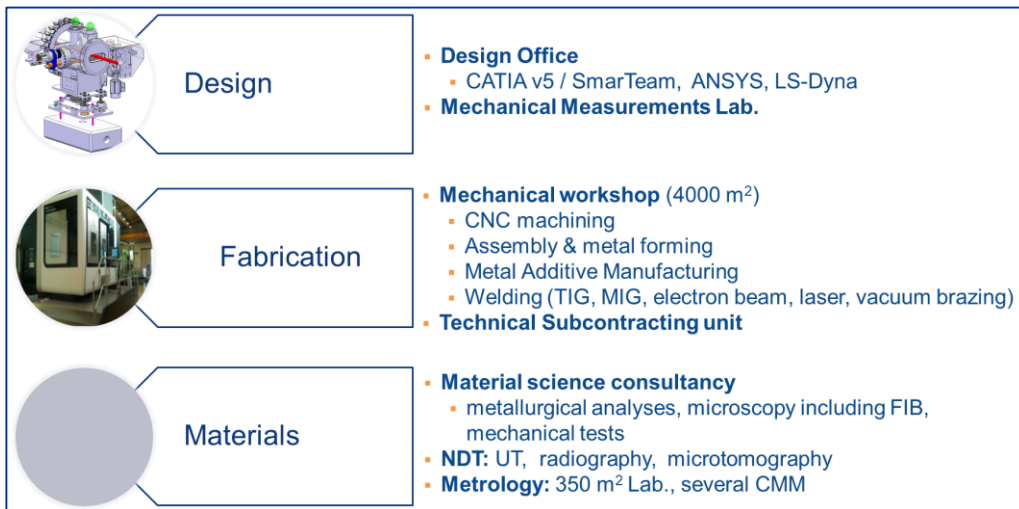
Design

- **Design Office**
  - CATIA v5 / SmarTeam, ANSYS, LS-Dyna
- **Mechanical Measurements Lab.**

Fabrication

- **Mechanical workshop** (4000 $m^2$)
  - CNC machining
  - Assembly & metal forming
  - Metal Additive Manufacturing
  - Welding (TIG, MIG, electron beam, laser, vacuum brazing)
- **Technical Subcontracting unit**

Materials

- **Material science consultancy**
  - metallurgical analyses, microscopy including FIB, mechanical tests
- **NDT:** UT, radiography, microtomography
- **Metrology:** 350 $m^2$ Lab., several CMM